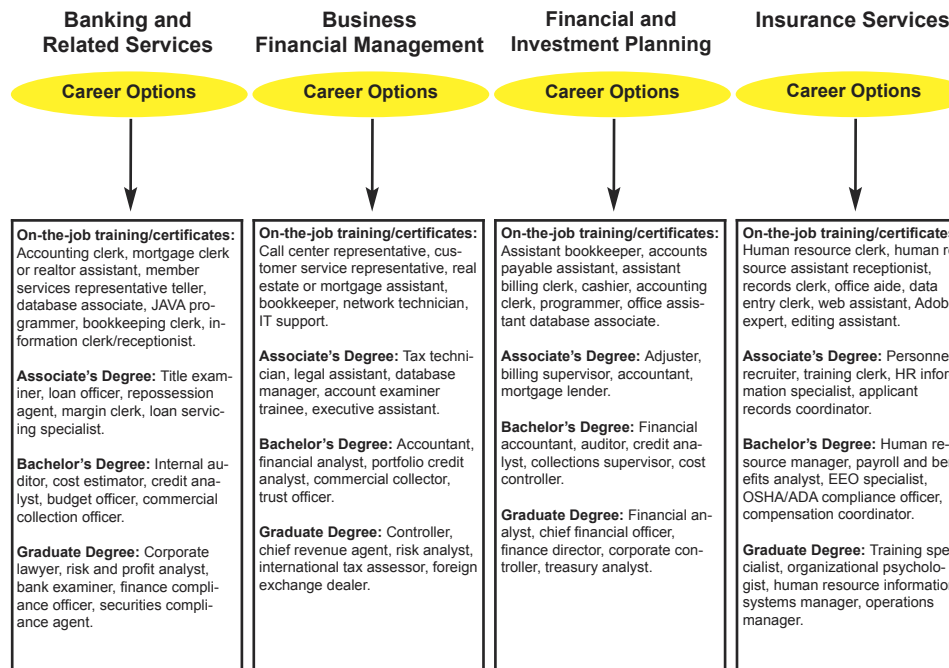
Banking and Related Services

Career Options

On-the-job training/certificates: Accounting clerk, mortgage clerk or realtor assistant, member services representative teller, database associate, JAVA programmer, bookkeeping clerk, information clerk/receptionist.

Associate's Degree: Title examiner, loan officer, repossession agent, margin clerk, loan servicing specialist.

Bachelor's Degree: Internal auditor, cost estimator, credit analyst, budget officer, commercial collection officer.

Graduate Degree: Corporate lawyer, risk and profit analyst, bank examiner, finance compliance officer, securities compliance agent.

Business Financial Management

Career Options

On-the-job training/certificates: Call center representative, customer service representative, real estate or mortgage assistant, bookkeeper, network technician, IT support.

Associate's Degree: Tax technician, legal assistant, database manager, account examiner trainee, executive assistant.

Bachelor's Degree: Accountant, financial analyst, portfolio credit analyst, commercial collector, trust officer.

Graduate Degree: Controller, chief revenue agent, risk analyst, international tax assessor, foreign exchange dealer.

Financial and Investment Planning

Career Options

On-the-job training/certificates: Assistant bookkeeper, accounts payable assistant, assistant billing clerk, cashier, accounting clerk, programmer, office assistant database associate.

Associate's Degree: Adjuster, billing supervisor, accountant, mortgage lender.

Bachelor's Degree: Financial accountant, auditor, credit analyst, collections supervisor, cost controller.

Graduate Degree: Financial analyst, chief financial officer, finance director, corporate controller, treasury analyst.

Insurance Services

Career Options

On-the-job training/certificates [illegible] Human resource clerk, human re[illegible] source assistant receptionist, records clerk, office aide, data entry clerk, web assistant, Adob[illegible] expert, editing assistant.

Associate's Degree: Personne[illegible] recruiter, training clerk, HR infor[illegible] mation specialist, applicant records coordinator.

Bachelor's Degree: Human resource manager, payroll and be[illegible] efits analyst, EEO specialist, OSHA/ADA compliance officer, compensation coordinator.

Graduate Degree: Training spe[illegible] cialist, organizational psycholo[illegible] gist, human resource informatio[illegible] systems manager, operations manager.